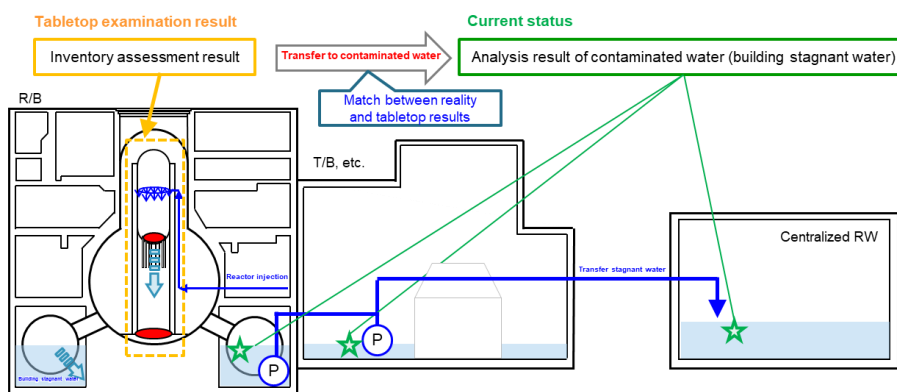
Tabletop examination result

Inventory assessment result

Transfer to contaminated water

Current status

Analysis result of contaminated water (building stagnant water)

Match between reality and tabletop results

R/B

T/B, etc.

Centralized RW

Reactor injection

Transfer stagnant water

Building stagnant water

P

P